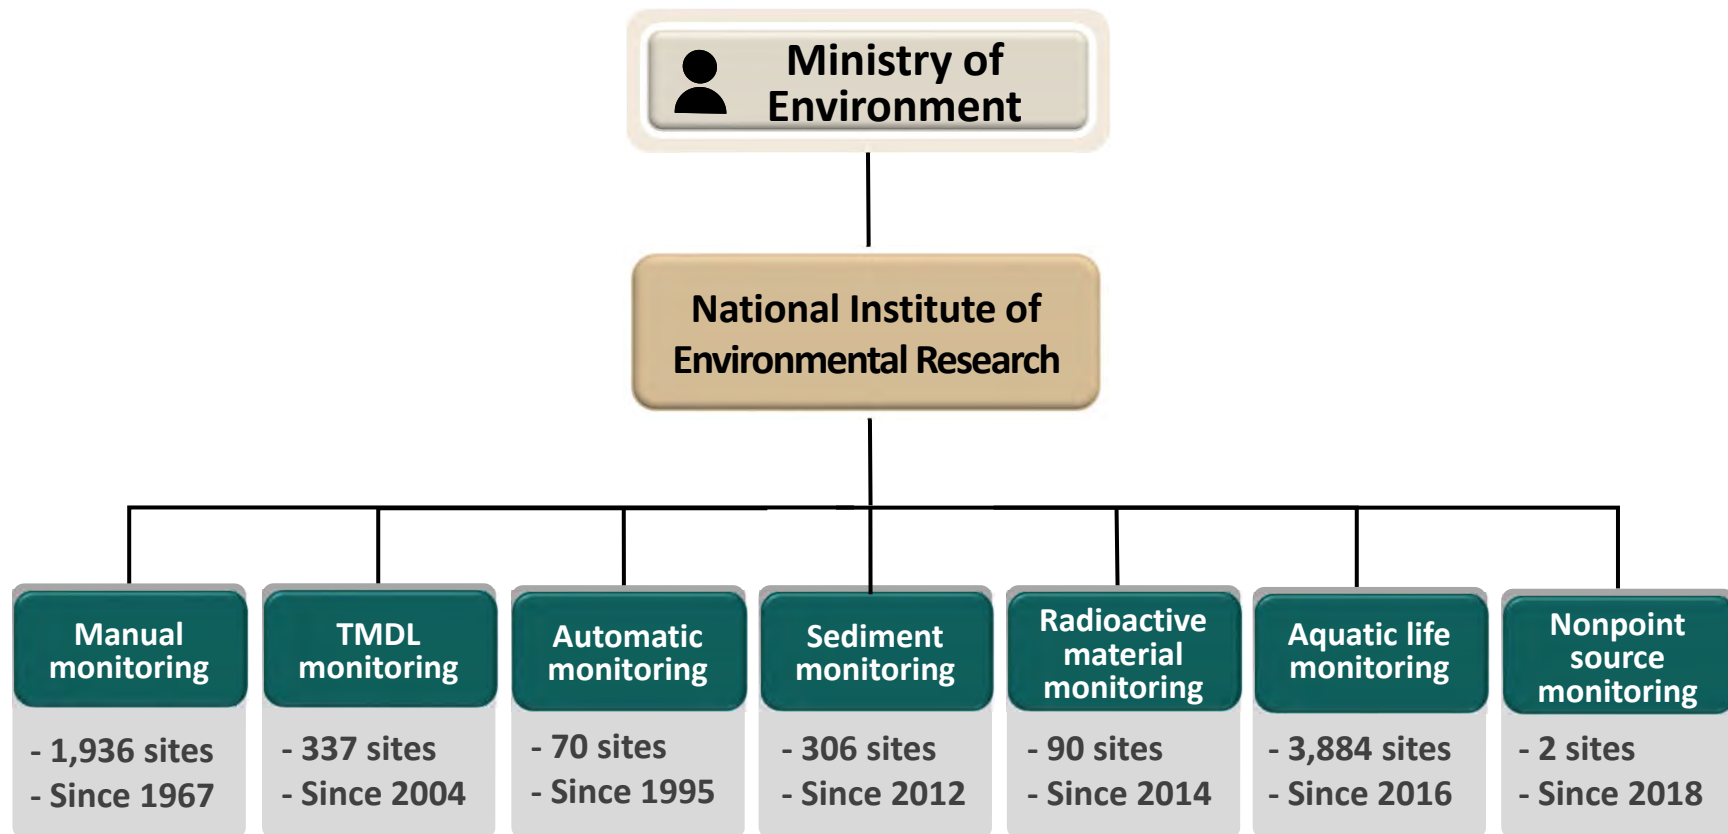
Ministry of Environment

National Institute of Environmental Research

Manual monitoring
- 1,936 sites
- Since 1967

TMDL monitoring
- 337 sites
- Since 2004

Automatic monitoring
- 70 sites
- Since 1995

Sediment monitoring
- 306 sites
- Since 2012

Radioactive material monitoring
- 90 sites
- Since 2014

Aquatic life monitoring
- 3,884 sites
- Since 2016

Nonpoint source monitoring
- 2 sites
- Since 2018